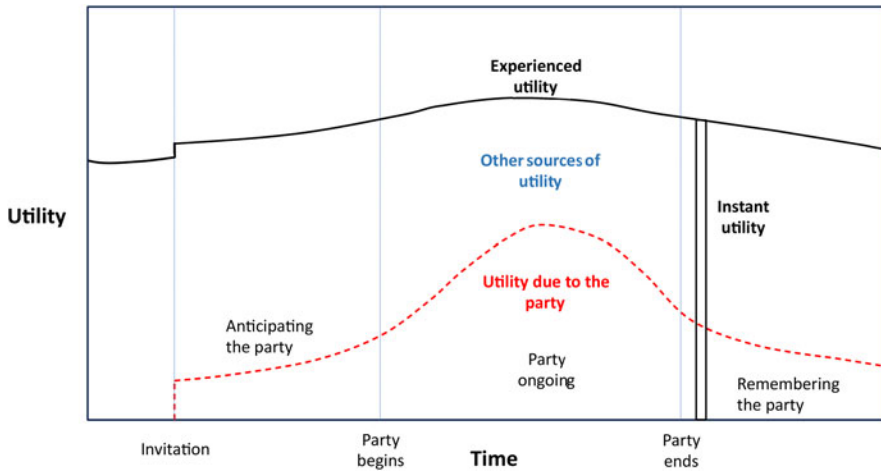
Experienced utility

Other sources of utility

Utility

Instant utility

Utility due to the party

Anticipating the party

Party ongoing

Remembering the party

Invitation

Party begins

Time

Party ends